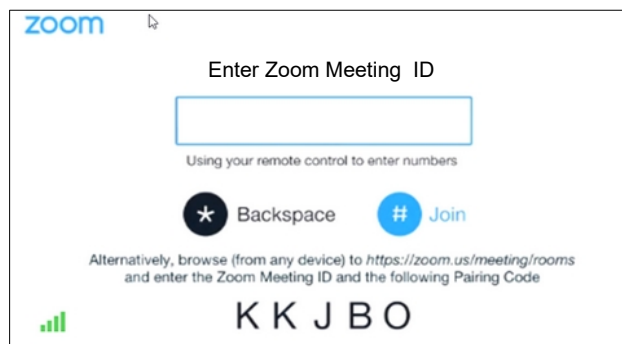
zoom

Enter Zoom Meeting ID

Using your remote control to enter numbers

* Backspace # Join

Alternatively, browse (from any device) to https://zoom.us/meeting/rooms and enter the Zoom Meeting ID and the following Pairing Code

KKJBO